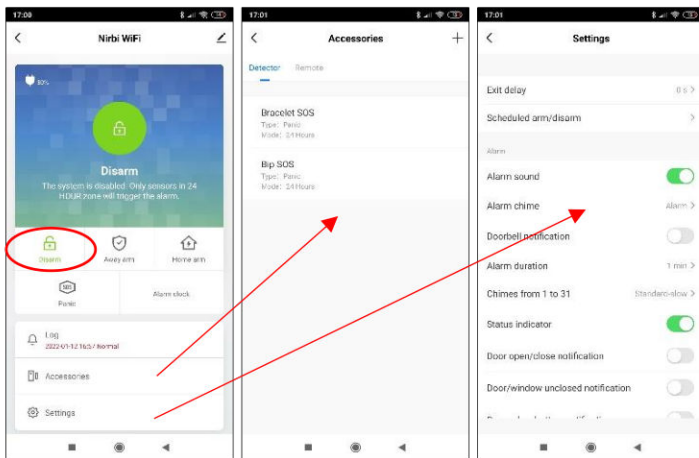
17:00

Nirbi WiFi

80%

Disarm

The system is disabled. Only sensors in 24 HOUR zone will trigger the alarm.

Disarm

Away arm

Home arm

SOS

Panic

Alarm clock

Log

2022-01-12 16:3 / Normal

Accessories

Settings

17:01

Accessories

Detector

Remote

Bracelet SOS

Type: Panic

Mode: 24 Hours

Bip SOS

Type: Panic

Mode: 24 Hours

17:01

Settings

Exit delay

0 s

Scheduled arm/disarm

Alarm

Alarm sound

Alarm chime

Alarm

Doorbell notification

Alarm duration

1 min

Chimes from 1 to 31

Standard-slow

Status indicator

Door open/close notification

Door/window unclosed notification

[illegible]